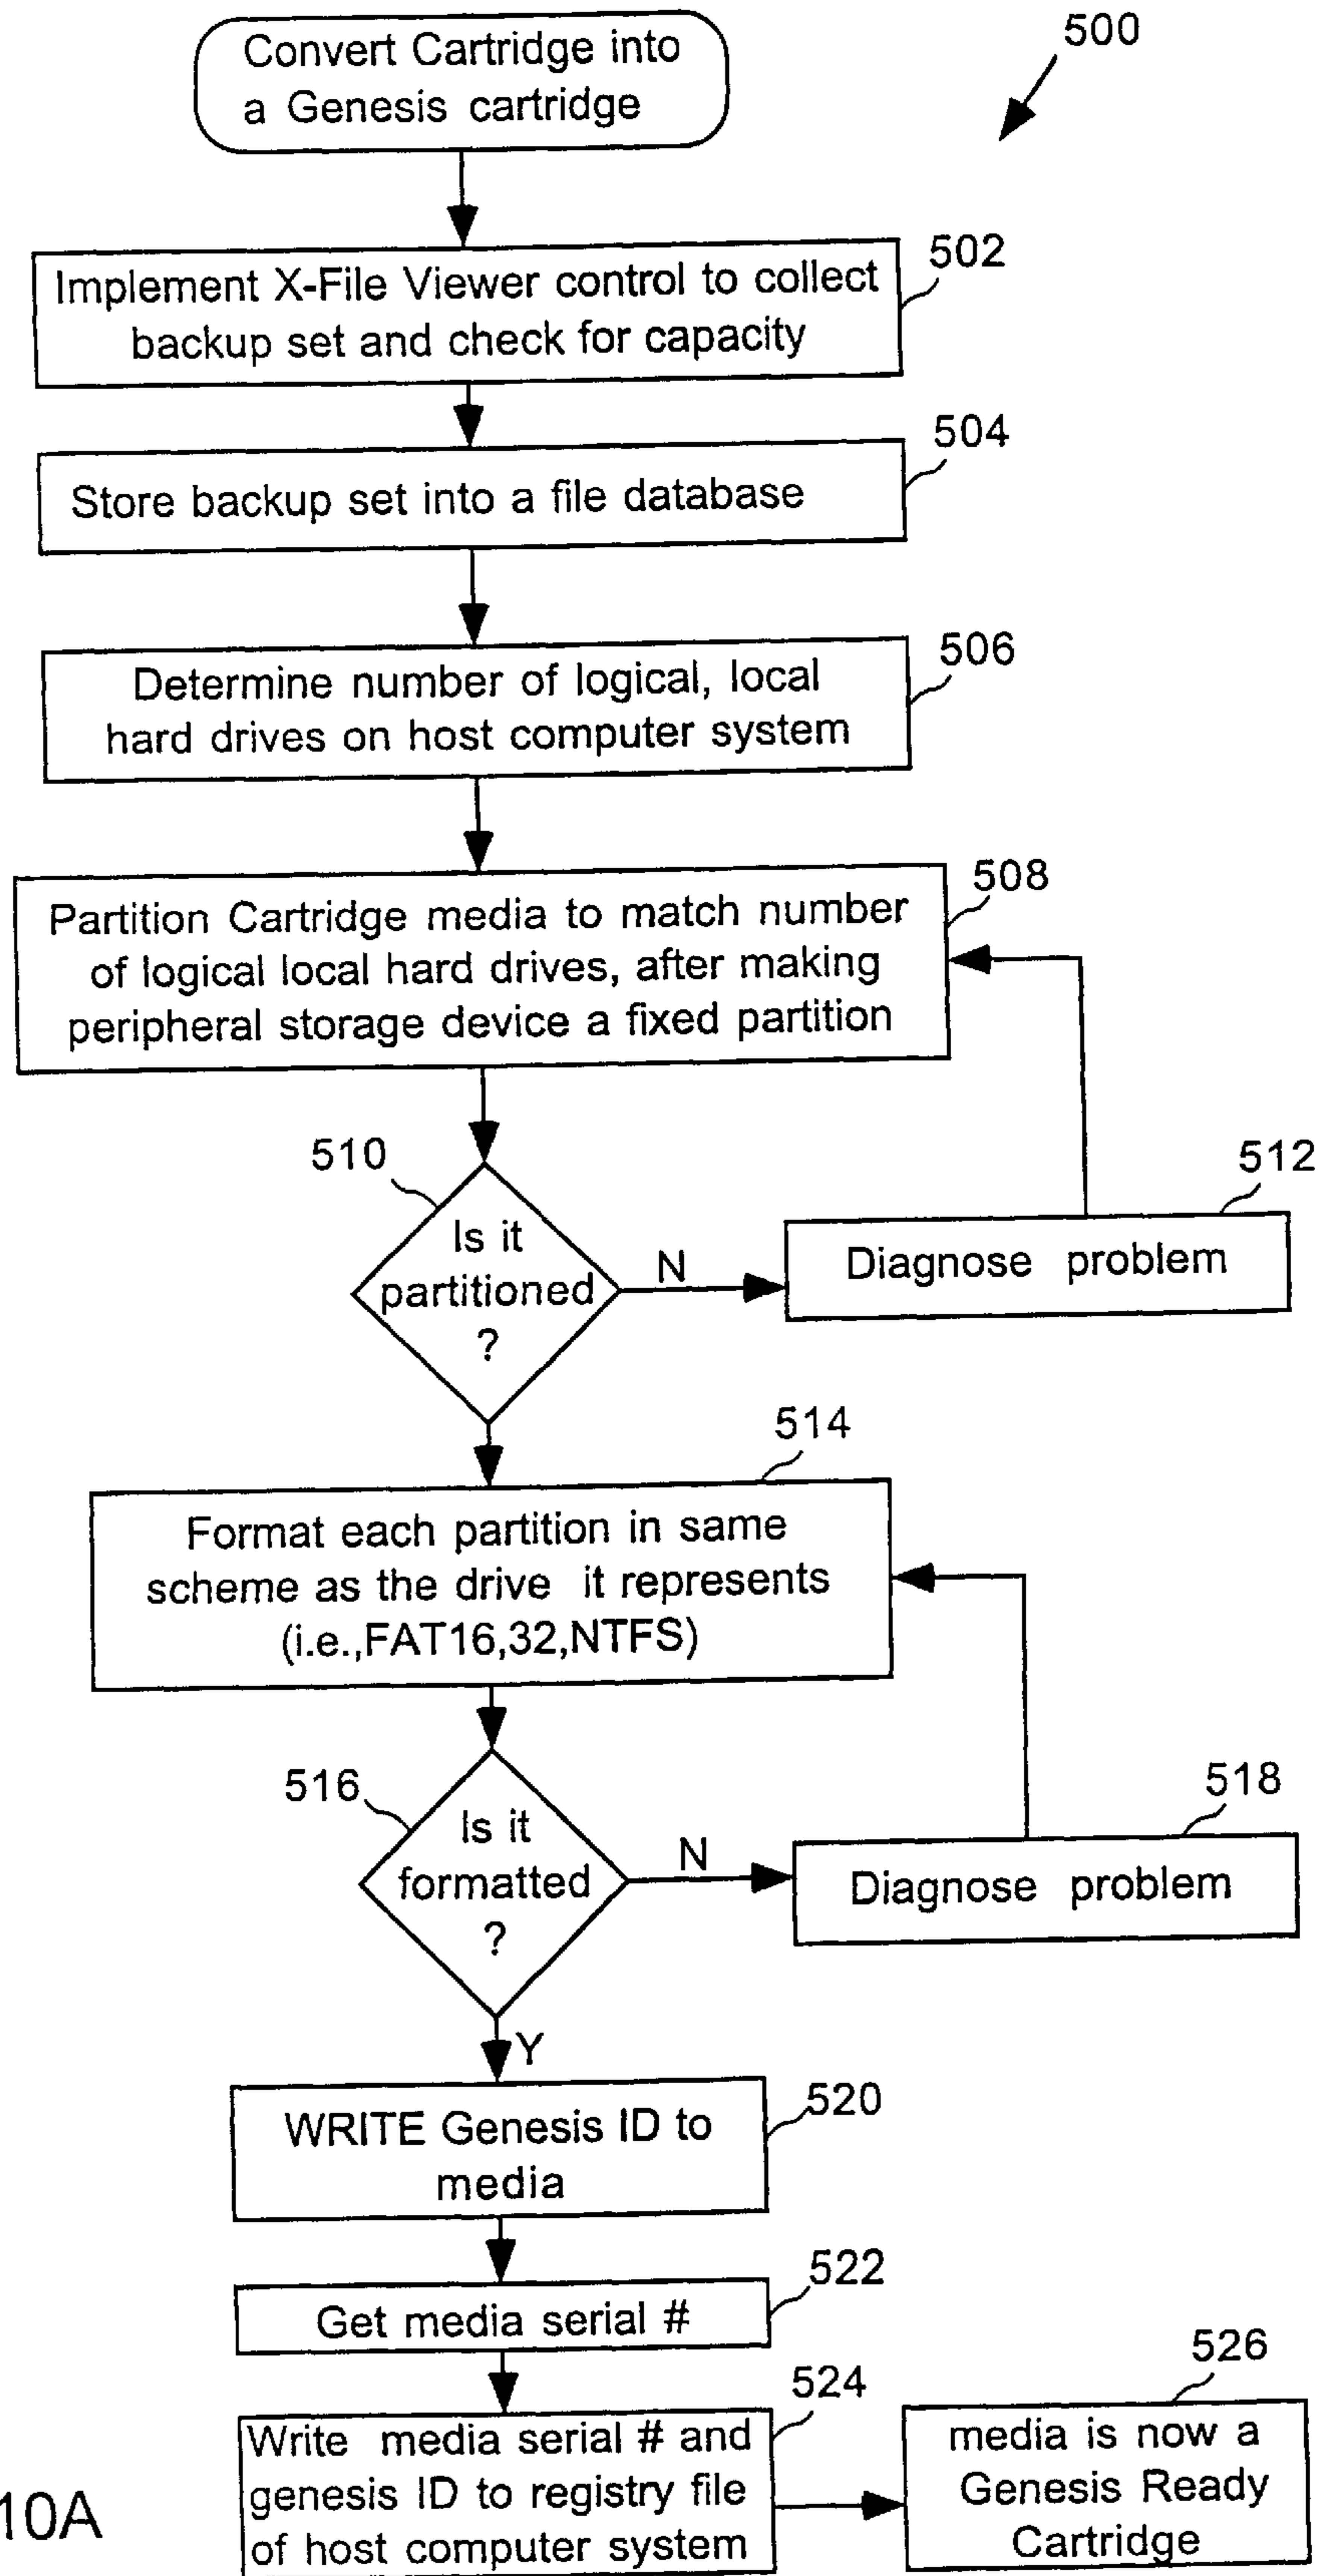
Convert Cartridge into a Genesis cartridge

500

Implement X-File Viewer control to collect backup set and check for capacity

502

Store backup set into a file database

504

Determine number of logical, local hard drives on host computer system

506

Partition Cartridge media to match number of logical local hard drives, after making peripheral storage device a fixed partition

508

510

Is it partitioned ?

N

Diagnose problem

512

514

Format each partition in same scheme as the drive it represents (i.e.,FAT16,32,NTFS)

516

Is it formatted ?

N

Diagnose problem

518

Y

WRITE Genesis ID to media

520

Get media serial #

522

524

Write media serial # and genesis ID to registry file of host computer system

526

media is now a Genesis Ready Cartridge

10A